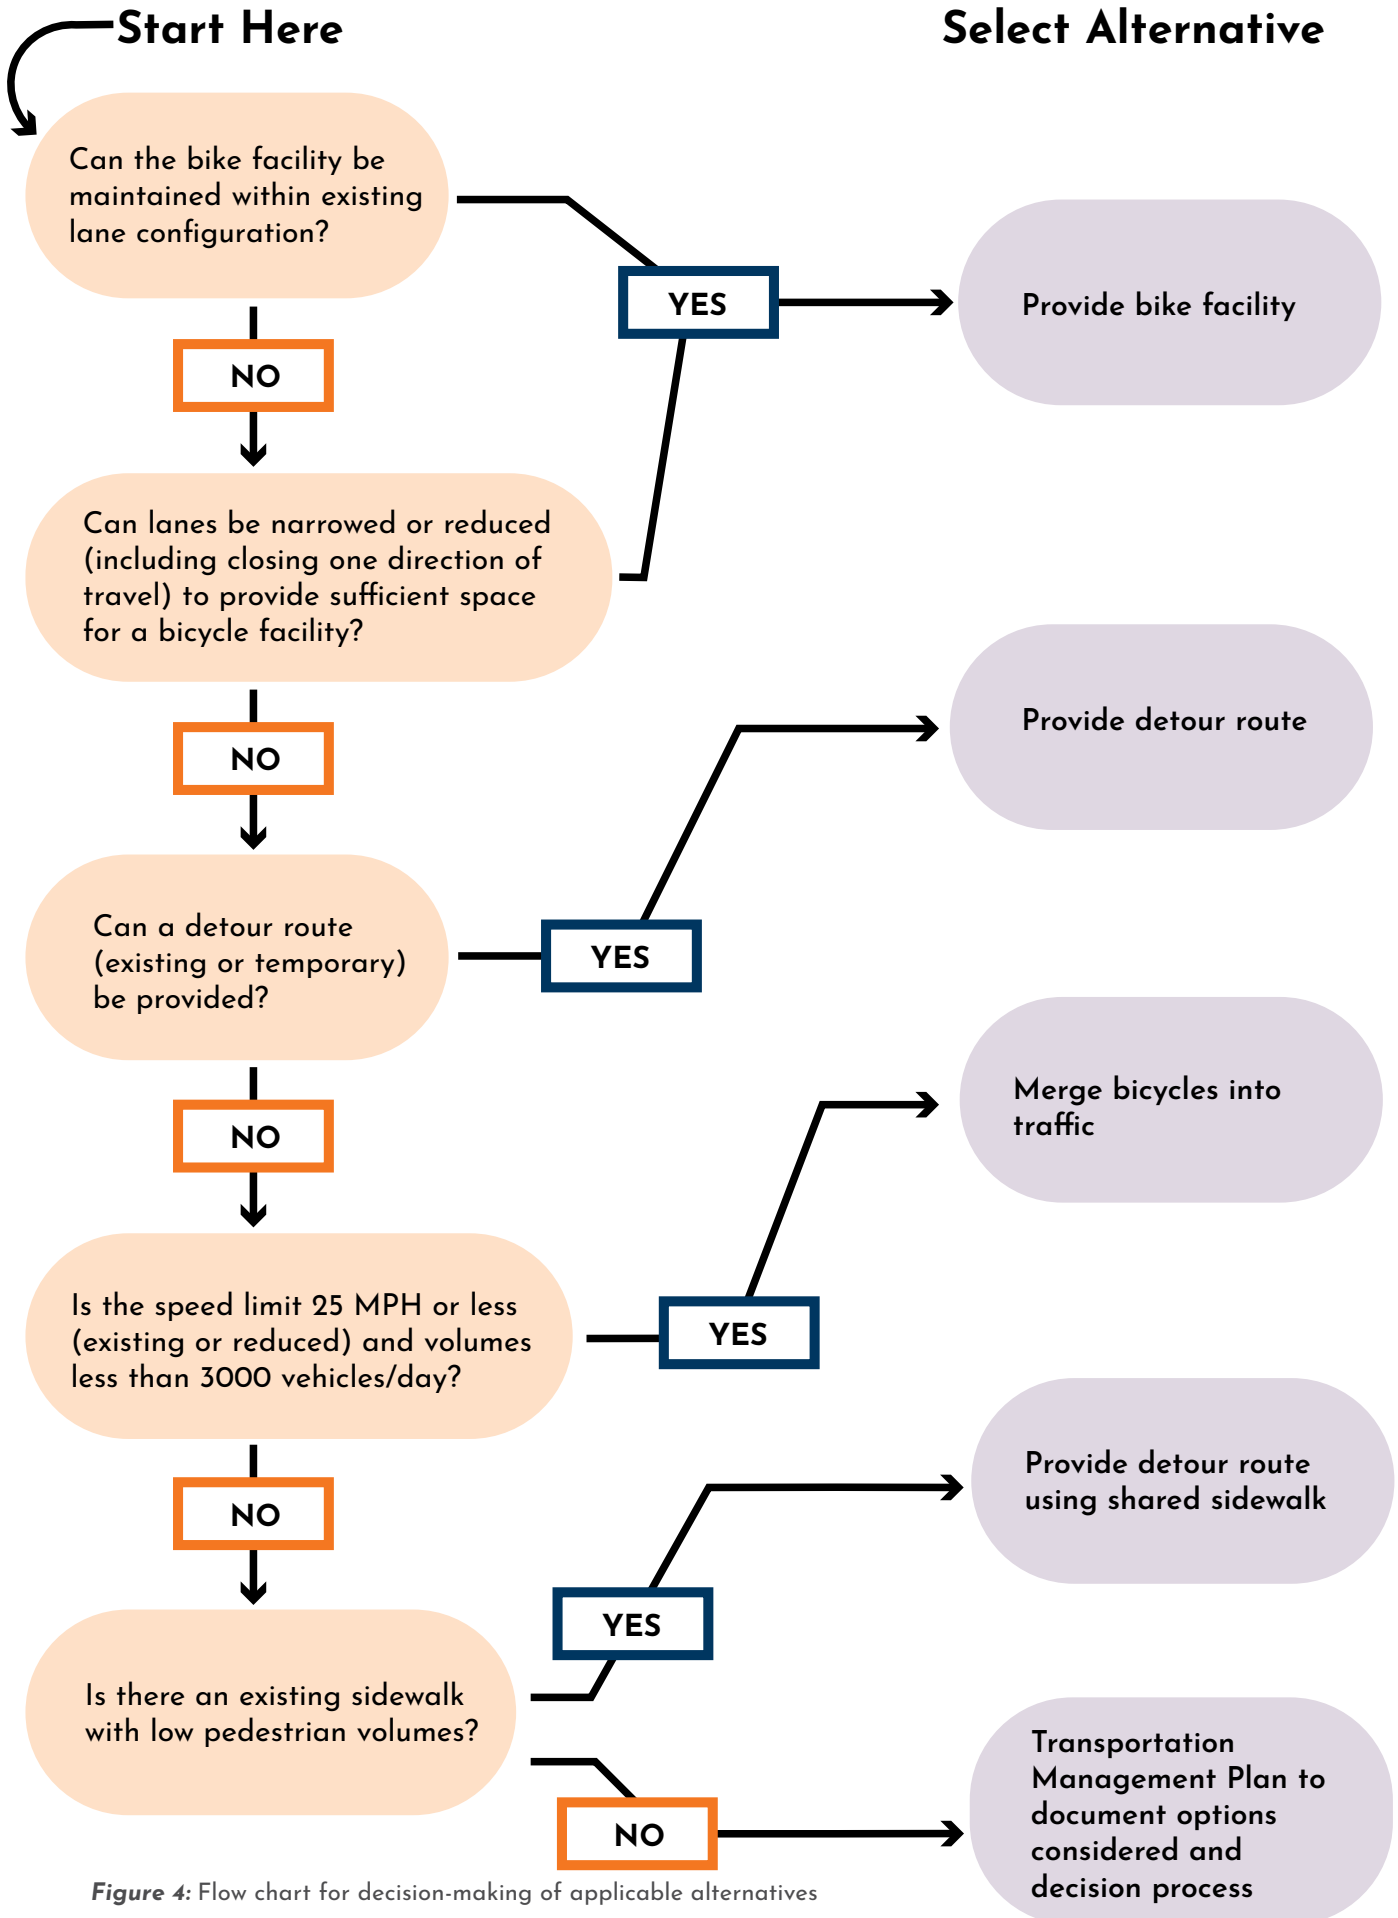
Start Here

Select Alternative

Can the bike facility be maintained within existing lane configuration?

YES

Provide bike facility

NO

Can lanes be narrowed or reduced (including closing one direction of travel) to provide sufficient space for a bicycle facility?

NO

Provide detour route

Can a detour route (existing or temporary) be provided?

YES

NO

Merge bicycles into traffic

Is the speed limit 25 MPH or less (existing or reduced) and volumes less than 3000 vehicles/day?

YES

NO

Provide detour route using shared sidewalk

YES

Is there an existing sidewalk with low pedestrian volumes?

NO

Transportation Management Plan to document options considered and decision process

Figure 4: Flow chart for decision-making of applicable alternatives